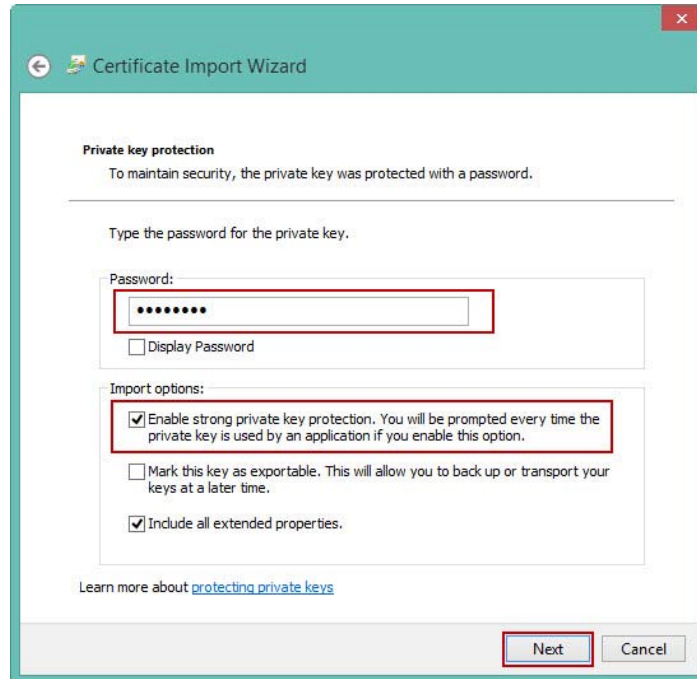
Certificate Import Wizard

Private key protection
To maintain security, the private key was protected with a password.

Type the password for the private key.

Password:
••••••••
Display Password

Import options:
Enable strong private key protection. You will be prompted every time the private key is used by an application if you enable this option.

Mark this key as exportable. This will allow you to back up or transport your keys at a later time.

Include all extended properties.

Learn more about protecting private keys

Next Cancel